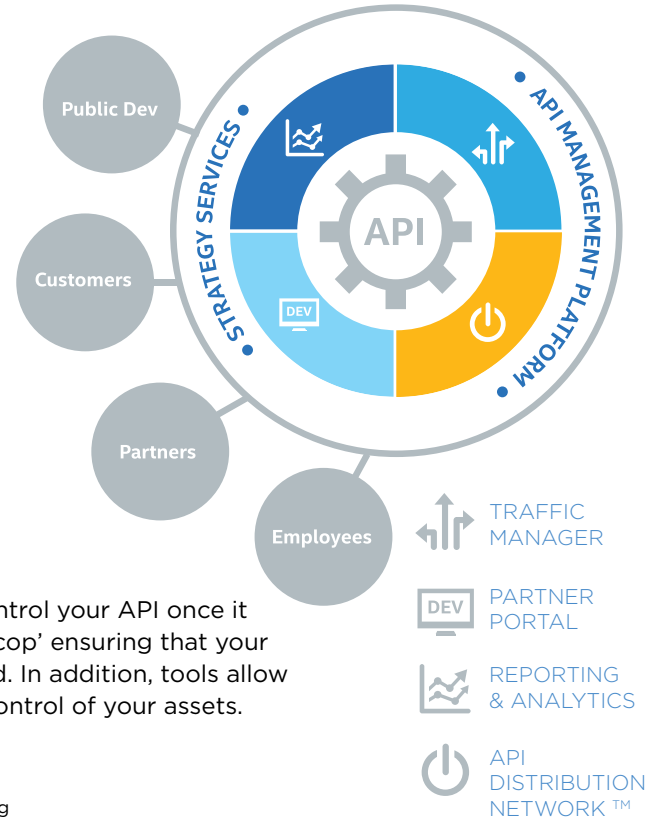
Public Dev

Customers

Partners

Employees

STRATEGY SERVICES

API MANAGEMENT PLATFORM

API

DEV

TRAFFIC MANAGER

DEV

PARTNER PORTAL

REPORTING & ANALYTICS

API DISTRIBUTION NETWORK ™

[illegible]ntrol your API once it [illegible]cop' ensuring that your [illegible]d. In addition, tools allow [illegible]ontrol of your assets.

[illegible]g